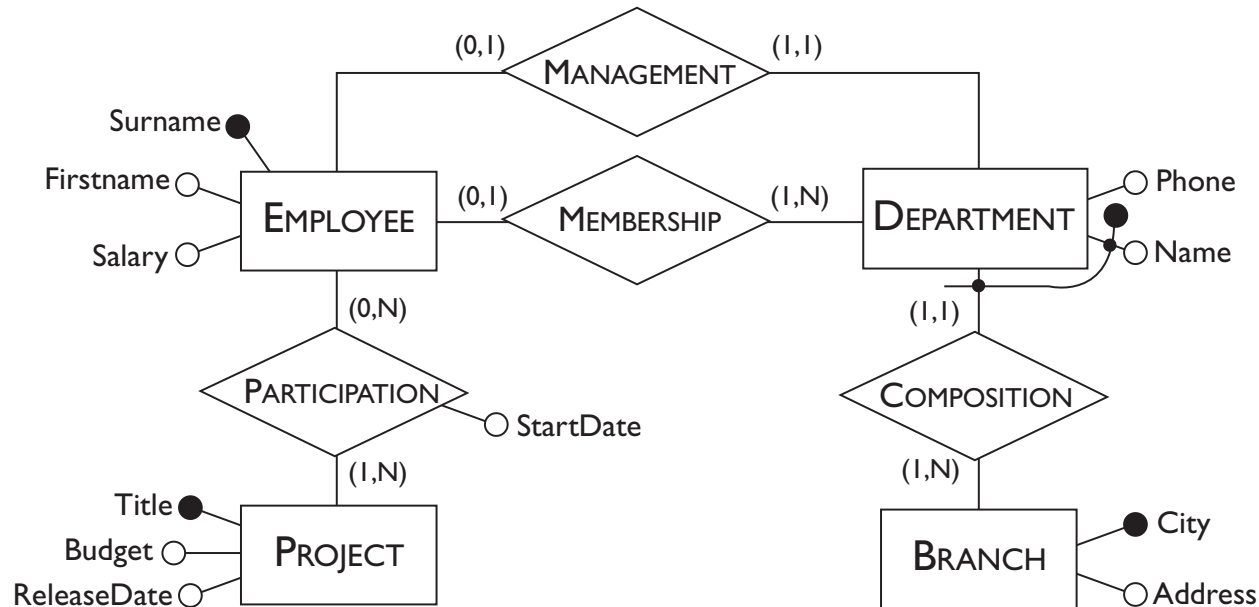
(0,1)
MANAGEMENT
(1,1)
Surname
Firstname
EMPLOYEE
(0,1)
MEMBERSHIP
(1,N)
DEPARTMENT
Phone
Salary
Name
(0,N)
(1,1)
PARTICIPATION
StartDate
COMPOSITION
(1,N)
(1,N)
Title
Budget
PROJECT
ReleaseDate
BRANCH
City
Address